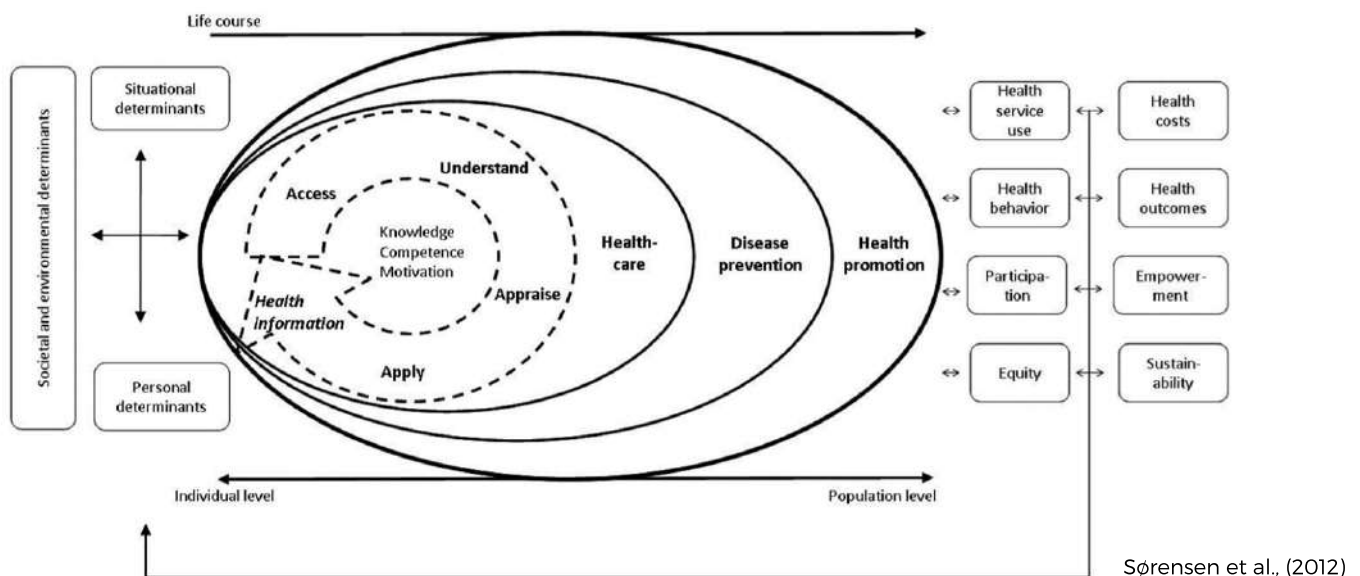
Life course

Societal and environmental determinants

Situational determinants

Personal determinants

Access

Understand

Knowledge
Competence
Motivation

Health information

Appraise

Apply

Health-care

Disease prevention

Health promotion

Health service use

Health costs

Health behavior

Health outcomes

Participation

Empowerment

Equity

Sustainability

Individual level

Population level

Sørensen et al., (2012)